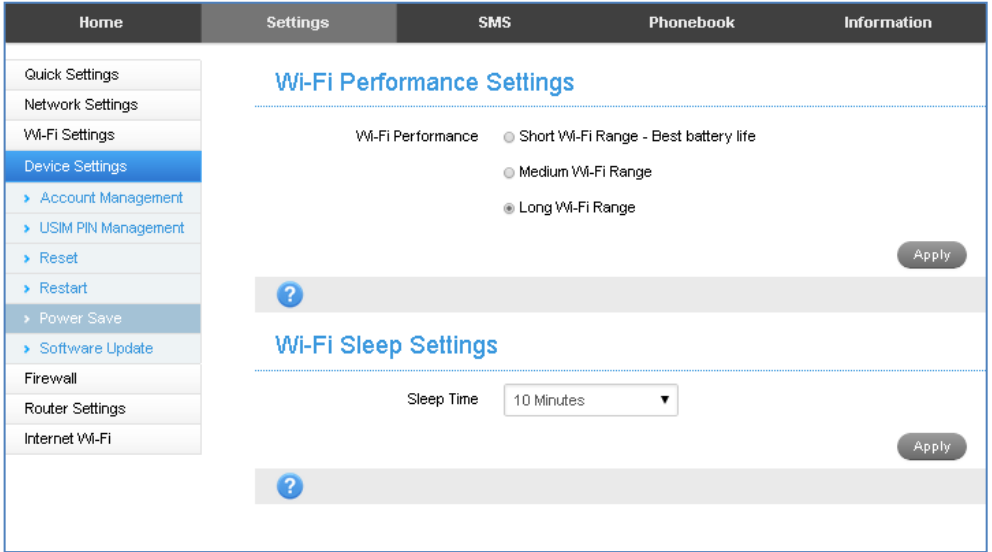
Home Settings SMS Phonebook Information

Quick Settings
Network Settings
Wi-Fi Settings
Device Settings
› Account Management
› USIM PIN Management
› Reset
› Restart
› Power Save
› Software Update
Firewall
Router Settings
Internet Wi-Fi

Wi-Fi Performance Settings

Wi-Fi Performance
Short Wi-Fi Range - Best battery life
Medium Wi-Fi Range
Long Wi-Fi Range

Apply

?

Wi-Fi Sleep Settings

Sleep Time 10 Minutes

Apply

?